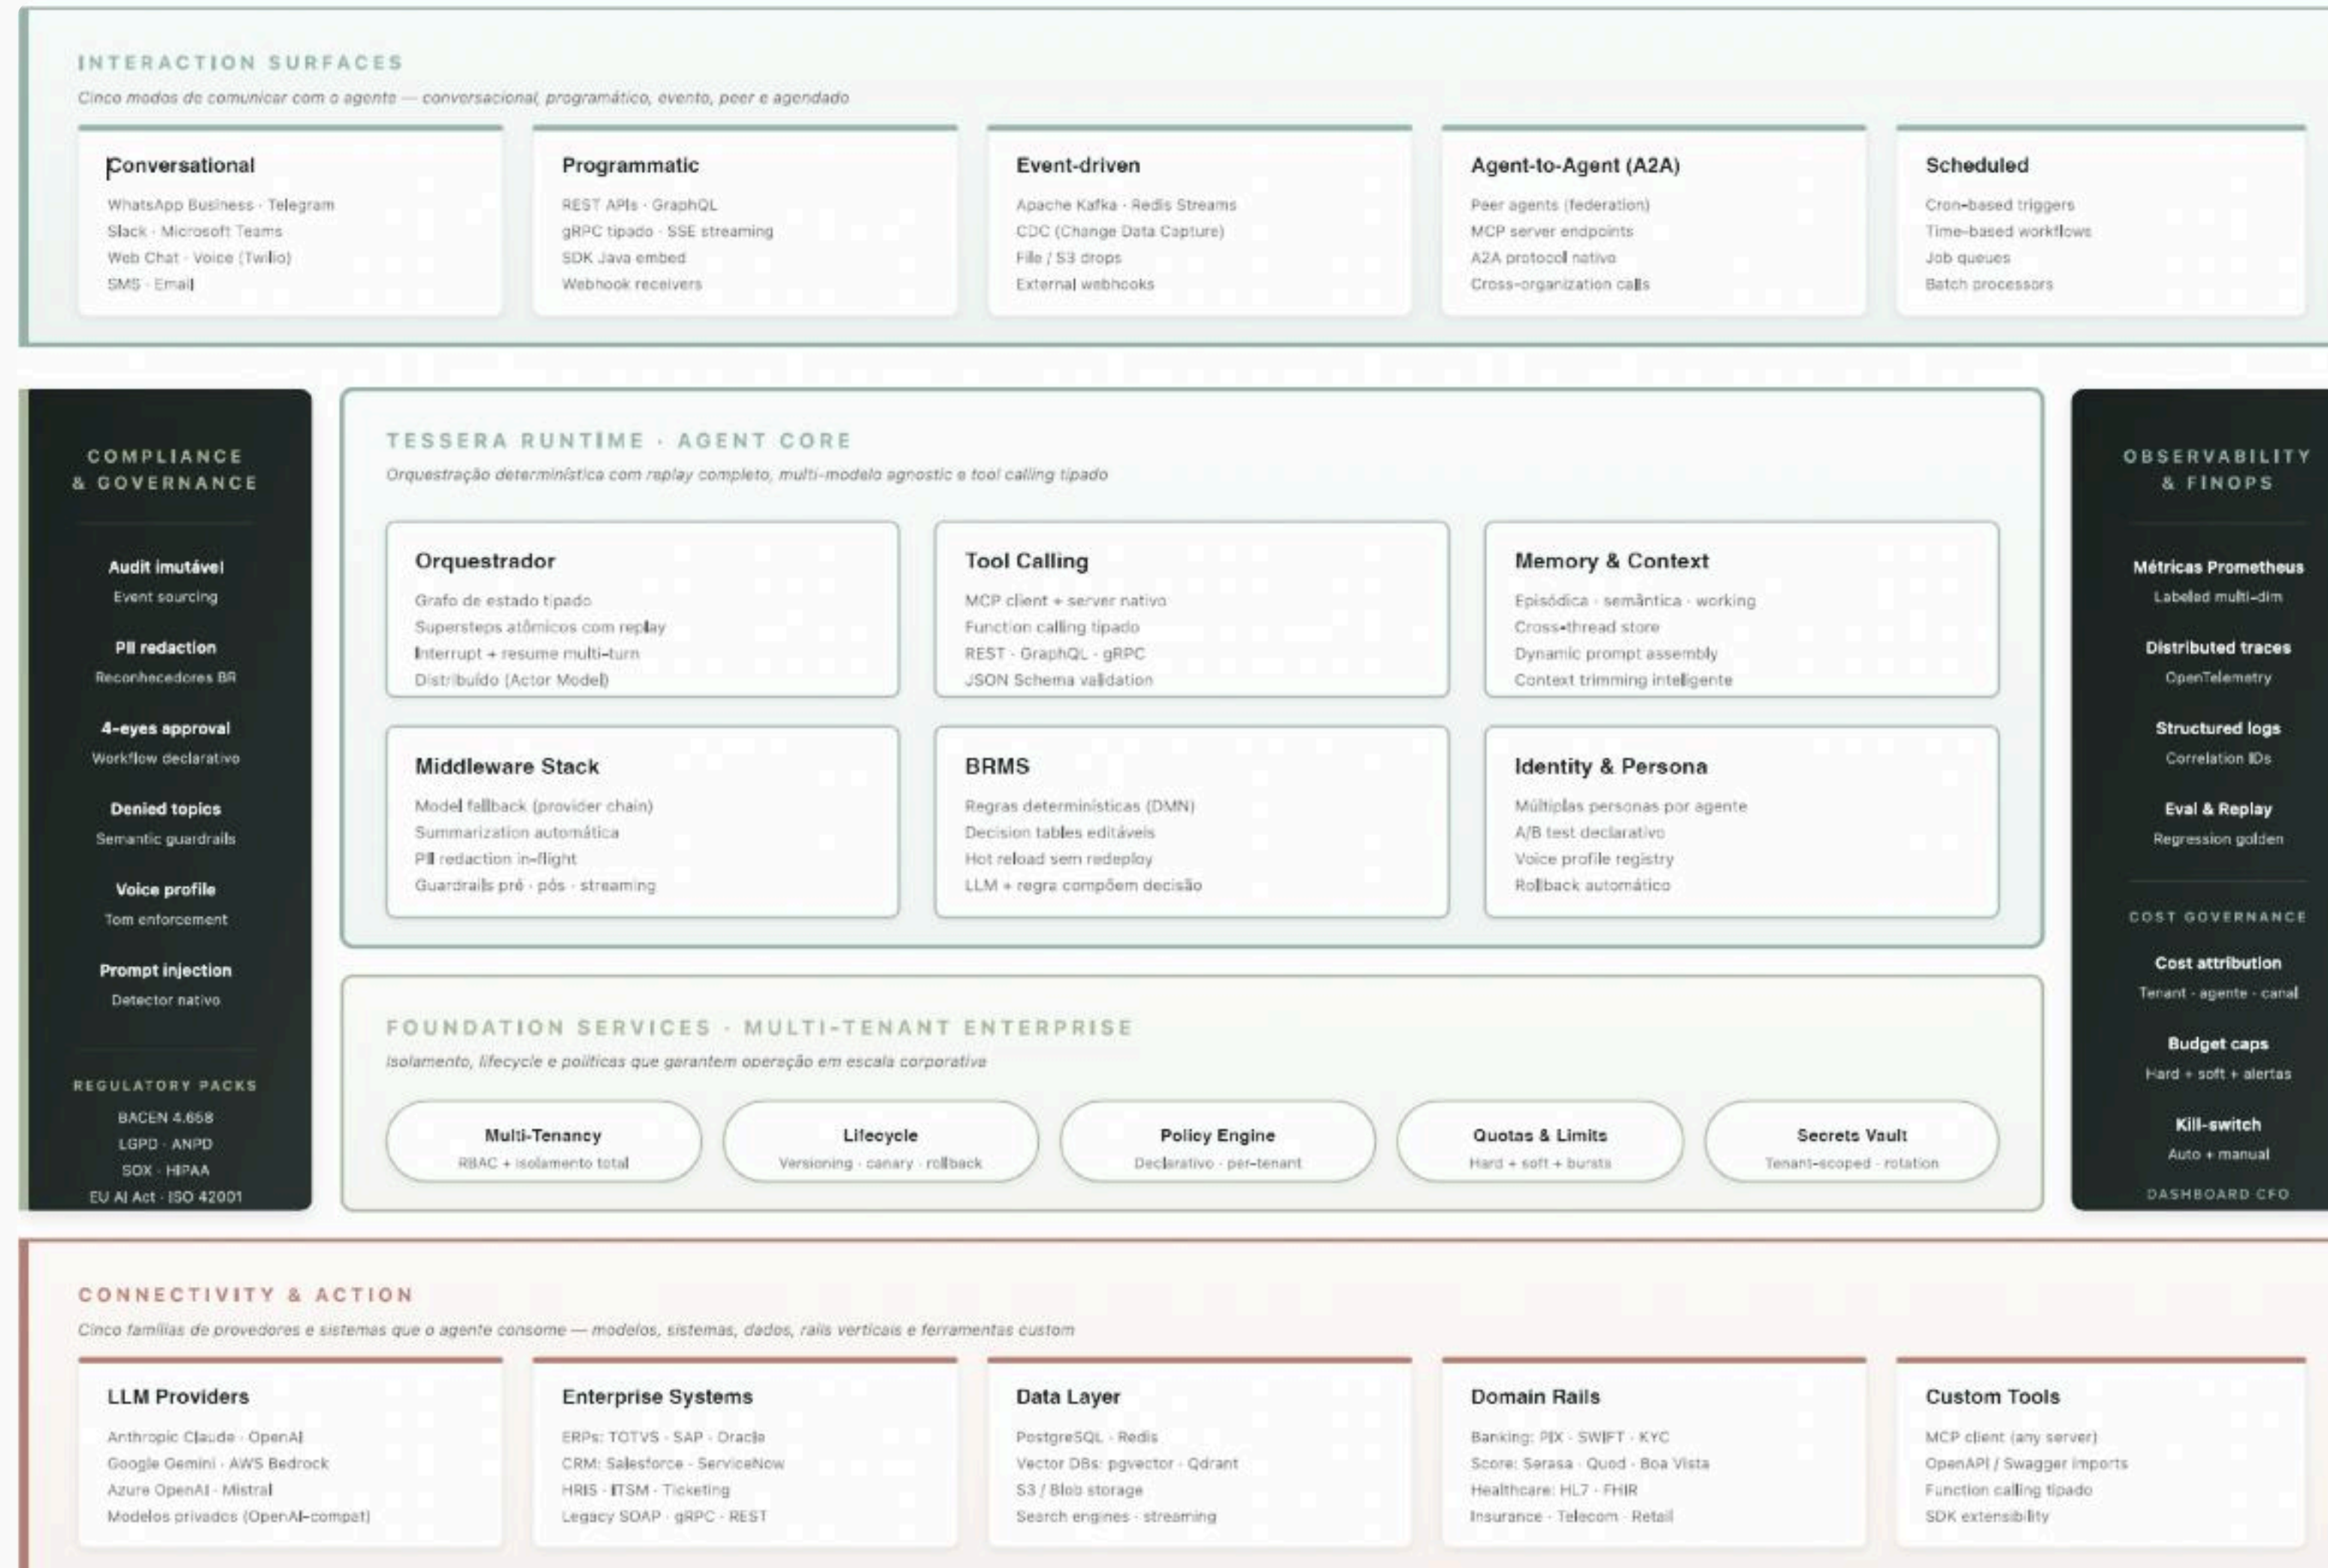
INTERACTION SURFACES

Cinco modos de comunicar com o agente — conversacional, programático, evento, peer e agendado

Conversational
WhatsApp Business · Telegram
Slack · Microsoft Teams
Web Chat · Voice (Twilio)
SMS · Email

Programmatic
REST APIs · GraphQL
gRPC tipado · SSE streaming
SDK Java embed
Webhook receivers

Event-driven
Apache Kafka · Redis Streams
CDC (Change Data Capture)
File / S3 drops
External webhooks

Agent-to-Agent (A2A)
Peer agents (federation)
MCP server endpoints
A2A protocol nativo
Cross-organization calls

Scheduled
Cron-based triggers
Time-based workflows
Job queues
Batch processors

COMPLIANCE & GOVERNANCE

Audit imutável
Event sourcing

PII redaction
Reconhecedores BR

4-eyes approval
Workflow declarativo

Denied topics
Semantic guardrails

Voice profile
Tom enforcement

Prompt injection
Detector nativo

REGULATORY PACKS
BACEN 4.658
LGPD · ANPD
SOX · HIPAA
EU AI Act · ISO 42001

TESSERA RUNTIME · AGENT CORE

Orquestração determinística com replay completo, multi-modelo agnostic e tool calling tipado

Orquestrador
Grafo de estado tipado
Supersteps atômicos com replay
Interrupt + resume multi-turn
Distribuído (Actor Model)

Tool Calling
MCP client + server nativo
Function calling tipado
REST · GraphQL · gRPC
JSON Schema validation

Memory & Context
Episódica · semântica · working
Cross-thread store
Dynamic prompt assembly
Context trimming inteligente

Middleware Stack
Model fallback (provider chain)
Summarization automática
PII redaction in-flight
Guardrails pré · pós · streaming

BRMS
Regras determinísticas (DMN)
Decision tables editáveis
Hot reload sem redeploy
LLM + regra compõem decisão

Identity & Persona
Múltiplas personas por agente
A/B test declarativo
Voice profile registry
Rollback automático

FOUNDATION SERVICES · MULTI-TENANT ENTERPRISE

Isolamento, lifecycle e políticas que garantem operação em escala corporativa

Multi-Tenancy
RBAC + isolamento total

Lifecycle
Versioning · canary · rollback

Policy Engine
Declarativo · per-tenant

Quotas & Limits
Hard + soft + bursts

Secrets Vault
Tenant-scoped · rotation

OBSERVABILITY & FINOPS

Métricas Prometheus
Labeled multi-dim

Distributed traces
OpenTelemetry

Structured logs
Correlation IDs

Eval & Replay
Regression golden

COST GOVERNANCE

Cost attribution
Tenant · agente · canal

Budget caps
Hard + soft + alertas

Kill-switch
Auto + manual

DASHBOARD CFO

CONNECTIVITY & ACTION

Cinco famílias de provedores e sistemas que o agente consome — modelos, sistemas, dados, rails verticais e ferramentas custom

LLM Providers
Anthropic Claude · OpenAI
Google Gemini · AWS Bedrock
Azure OpenAI · Mistral
Modelos privados (OpenAI-compat)

Enterprise Systems
ERPs: TOTVS · SAP · Oracle
CRM: Salesforce · ServiceNow
HRIS · ITSM · Ticketing
Legacy SOAP · gRPC · REST

Data Layer
PostgreSQL · Redis
Vector DBs: pgvector · Qdrant
S3 / Blob storage
Search engines · streaming

Domain Rails
Banking: PIX · SWIFT · KYC
Score: Serasa · Quod · Boa Vista
Healthcare: HL7 · FHIR
Insurance · Telecom · Retail

Custom Tools
MCP client (any server)
OpenAPI / Swagger imports
Function calling tipado
SDK extensibility